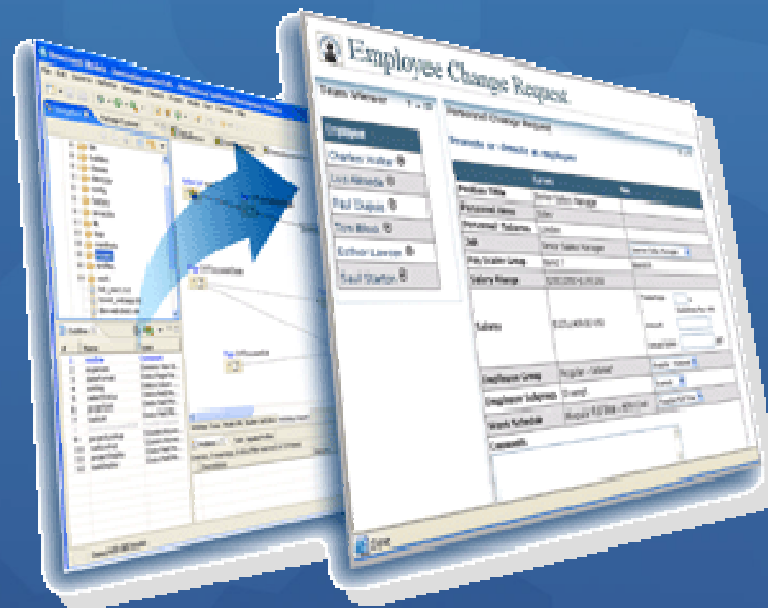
Employee Change Request

Team Viewer

Charles Hollar

Lois Almeida

Paul Chapin

Tom Miles

Esther Lawson

Saul Stanton

Position Title

Personnel Area

Personnel Subarea

Job

Pay Scale Group

Salary Range

Salary

Employee Group

Employee Subgroup

Work Schedule

Comments

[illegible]